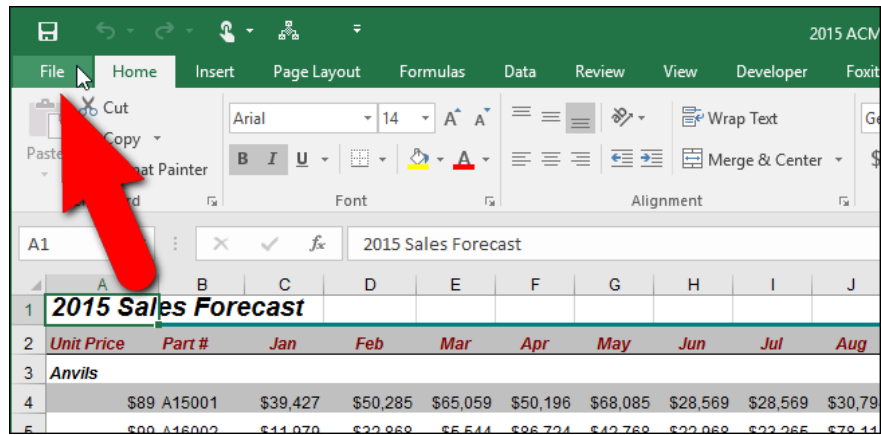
2015 ACM

File Home Insert Page Layout Formulas Data Review View Developer Foxit

Cut
Copy
Paste
Format Painter
Clipboard

Arial 14
B I U
Font

Wrap Text
Merge & Center
Alignment

A1 2015 Sales Forecast

| | A | B | C | D | E | F | G | H | I | J |
|---|---|---|---|---|---|---|---|---|---|---|
| 1 | 2015 Sales Forecast | | | | | | | | | |
| 2 | Unit Price | Part # | Jan | Feb | Mar | Apr | May | Jun | Jul | Aug |
| 3 | Anvils | | | | | | | | | |
| 4 | $89 | A15001 | $39,427 | $50,285 | $65,059 | $50,196 | $68,085 | $28,569 | $28,569 | $30,79 |
| 5 | $99 | A16002 | $11,979 | $33,868 | $5,544 | $86,724 | $42,768 | $22,968 | $22,365 | $78,11 |